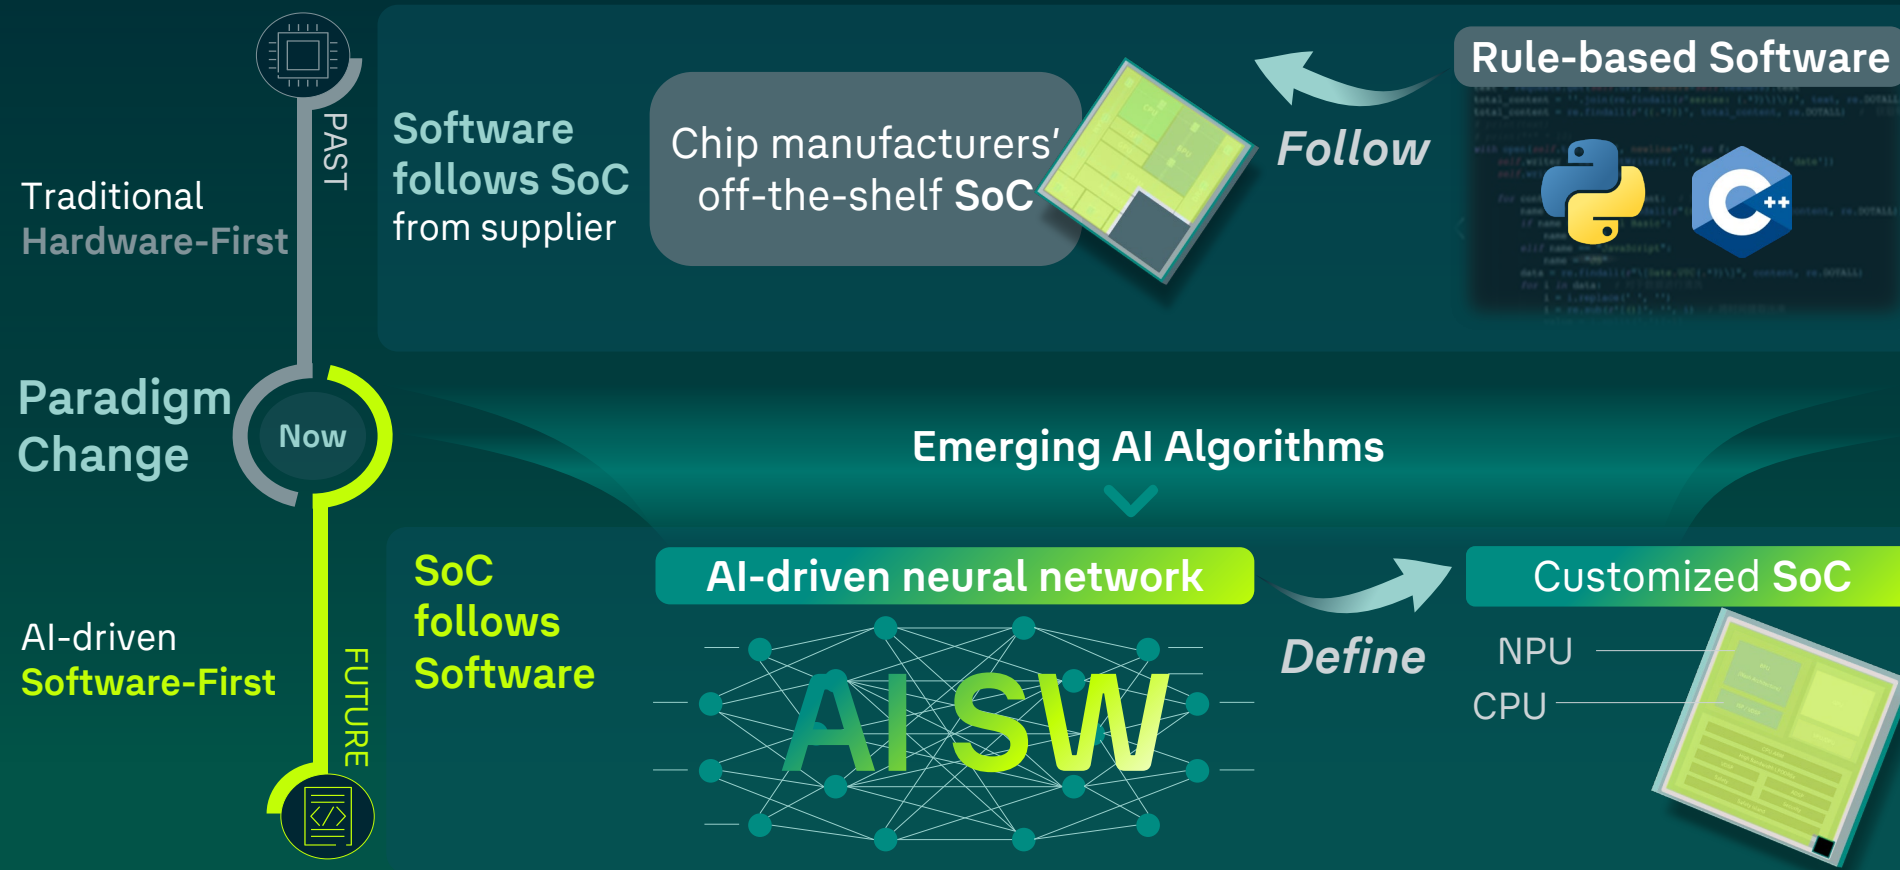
PAST

Traditional
Hardware-First

Software follows SoC from supplier

Chip manufacturers' off-the-shelf SoC

Follow

Rule-based Software

Paradigm Change

Now

Emerging AI Algorithms

FUTURE

AI-driven
Software-First

SoC follows Software

AI-driven neural network

AISW

Define

Customized SoC

NPU

CPU